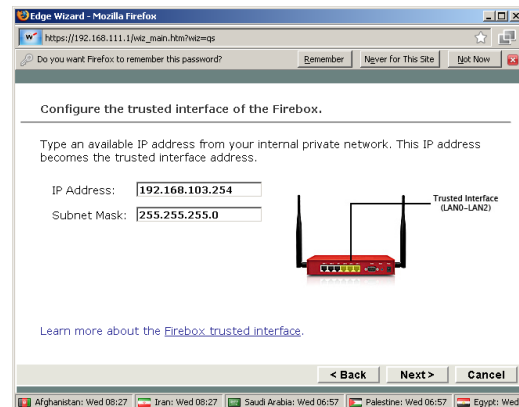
Edge Wizard - Mozilla Firefox

https://192.168.111.1/wiz_main.htm?wiz=qs

Do you want Firefox to remember this password?

Remember

Never for This Site

Not Now

Configure the trusted interface of the Firebox.

Type an available IP address from your internal private network. This IP address becomes the trusted interface address.

IP Address: 192.168.103.254

Subnet Mask: 255.255.255.0

Trusted Interface (LAN0-LAN2)

Learn more about the Firebox trusted interface.

< Back

Next >

Cancel

Afghanistan: Wed 08:27 | Iran: Wed 08:27 | Saudi Arabia: Wed 06:57 | Palestine: Wed 06:57 | Egypt: Wed